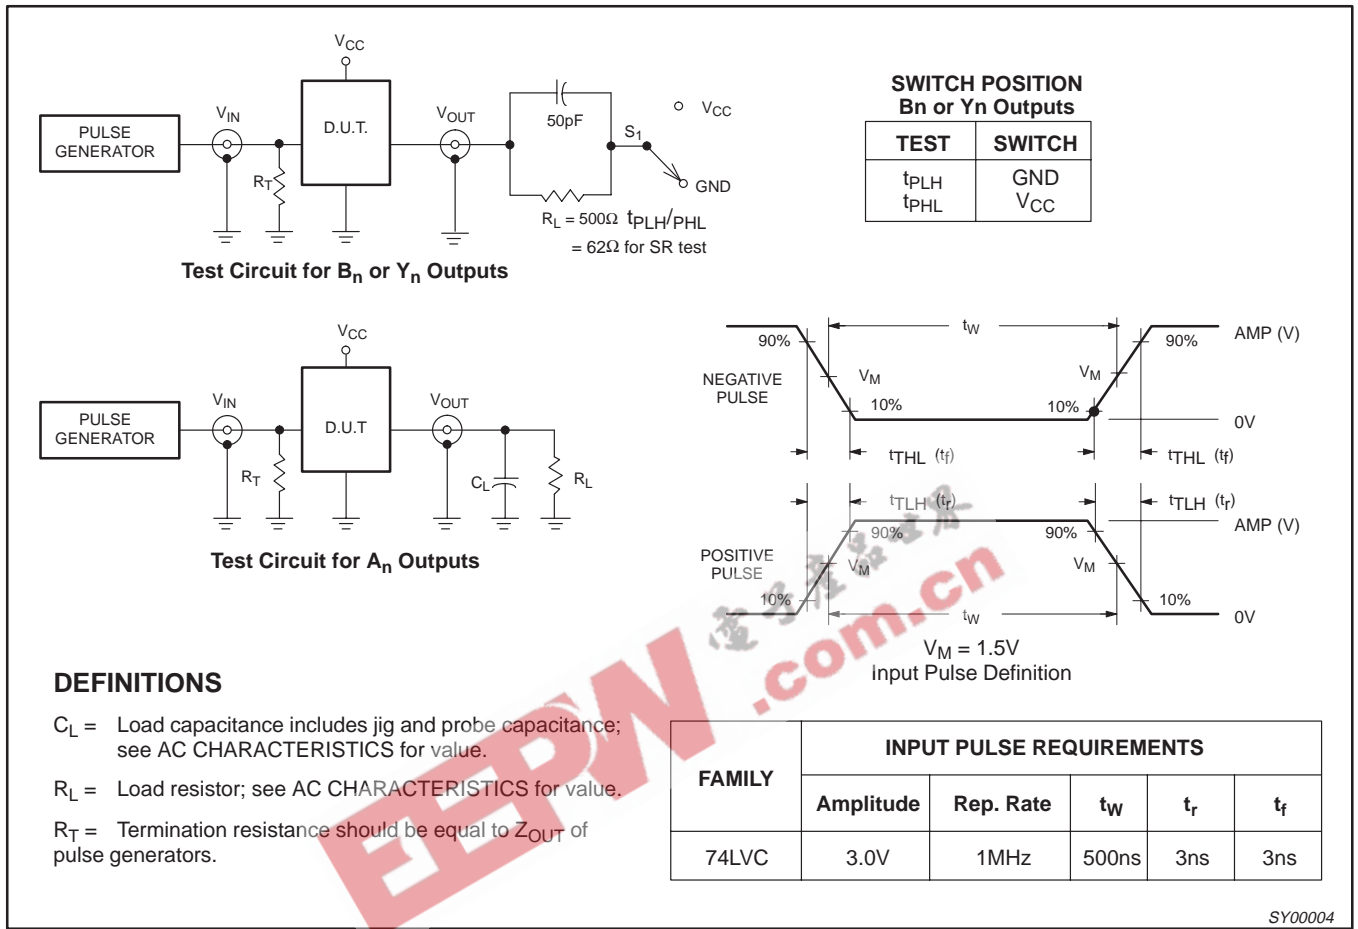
$V_{CC}$

PULSE GENERATOR

$V_{IN}$

D.U.T.

$V_{OUT}$

50pF

$S_1$

$V_{CC}$

GND

$R_T$

$R_L$ = 500Ω $t_{PLH}/_{PHL}$
= 62Ω for SR test

Test Circuit for $B_n$ or $Y_n$ Outputs

SWITCH POSITION
Bn or Yn Outputs

| TEST | SWITCH |
|---|---|
| $t_{PLH}$ $t_{PHL}$ | GND $V_{CC}$ |

$V_{CC}$

PULSE GENERATOR

$V_{IN}$

D.U.T

$V_{OUT}$

$R_T$

$C_L$

$R_L$

Test Circuit for $A_n$ Outputs

$t_W$

90%

90%

AMP (V)

NEGATIVE PULSE

$V_M$

$V_M$

10%

10%

0V

$t_{THL}$ ($t_f$)

$t_{THL}$ ($t_f$)

$t_{TLH}$ ($t_r$)

$t_{TLH}$ ($t_r$)

90%

90%

AMP (V)

POSITIVE PULSE

$V_M$

$V_M$

10%

10%

0V

$t_W$

$V_M$ = 1.5V
Input Pulse Definition

DEFINITIONS

$C_L$ = Load capacitance includes jig and probe capacitance; see AC CHARACTERISTICS for value.

$R_L$ = Load resistor; see AC CHARACTERISTICS for value.

$R_T$ = Termination resistance should be equal to $Z_{OUT}$ of pulse generators.

| FAMILY | INPUT PULSE REQUIREMENTS | | | | |
|---|---|---|---|---|---|
| | Amplitude | Rep. Rate | $t_W$ | $t_r$ | $t_f$ |
| 74LVC | 3.0V | 1MHz | 500ns | 3ns | 3ns |

SY00004

EEPW .com.cn 電子產品世界